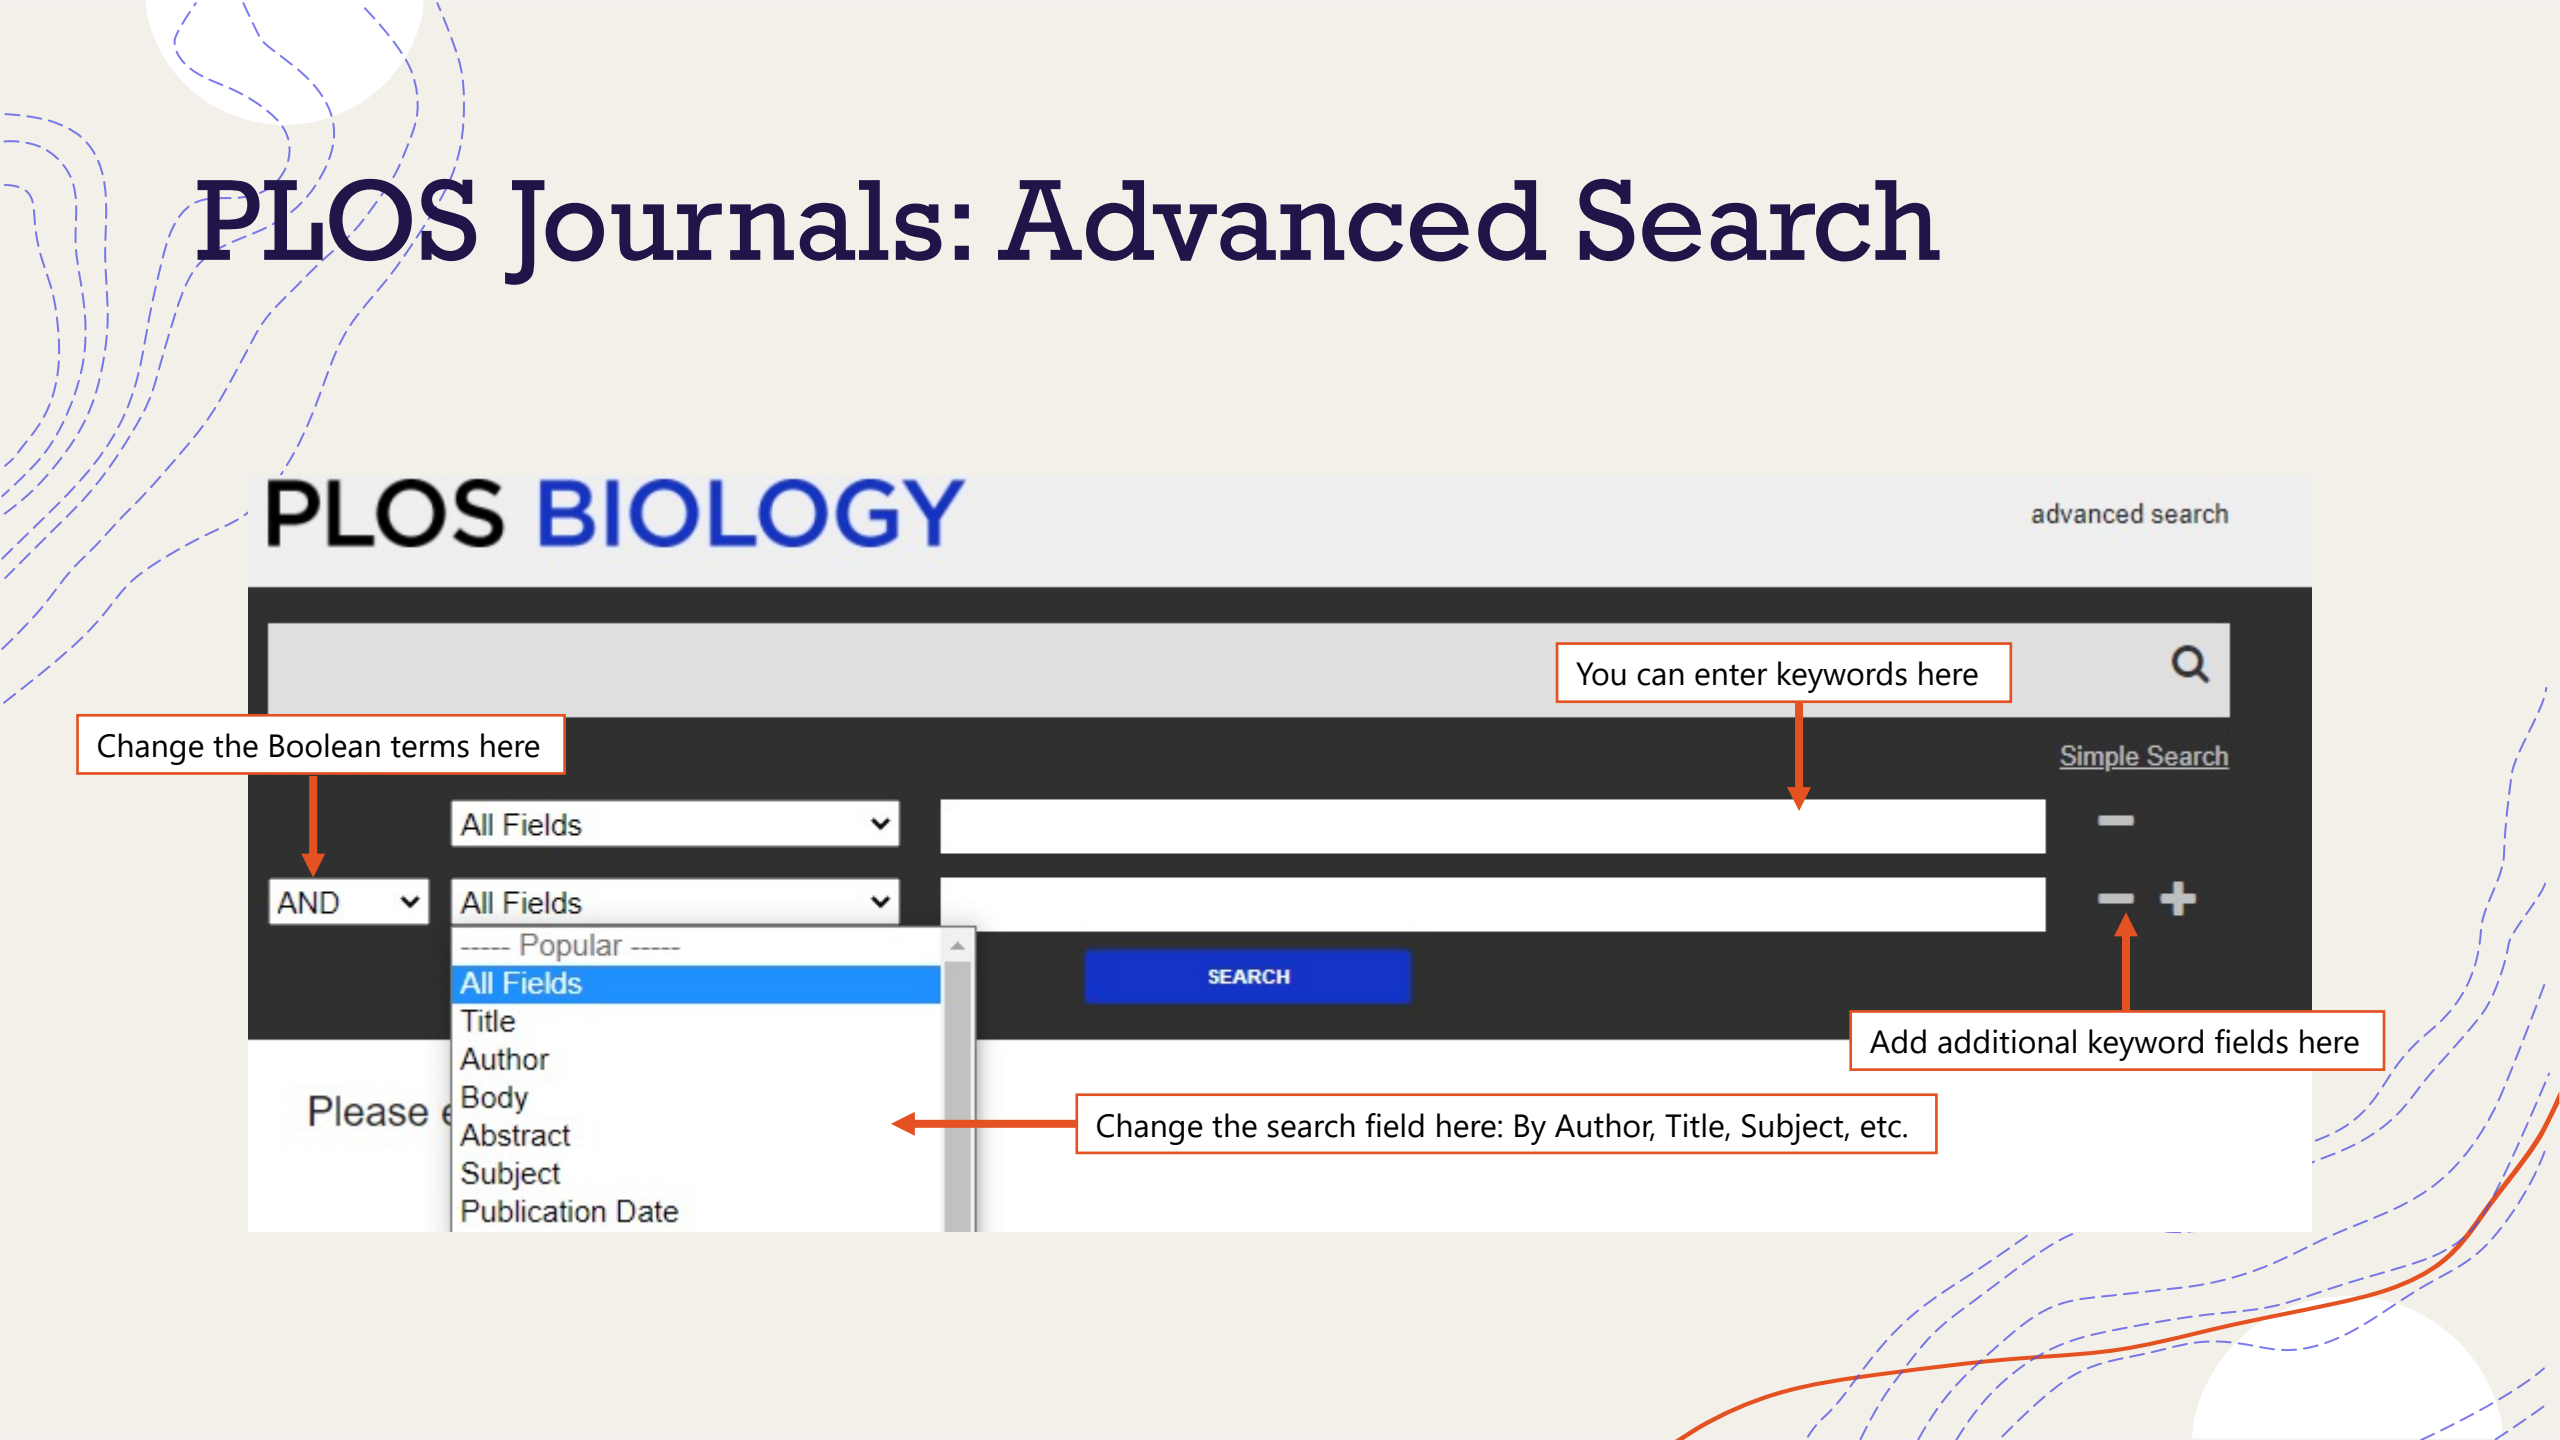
PLOS Journals: Advanced Search

PLOS BIOLOGY

advanced search

You can enter keywords here

Change the Boolean terms here

Simple Search

All Fields

AND

All Fields

----- Popular -----

All Fields

Title

Author

Body

Abstract

Subject

Publication Date

SEARCH

Add additional keyword fields here

Please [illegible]

Change the search field here: By Author, Title, Subject, etc.